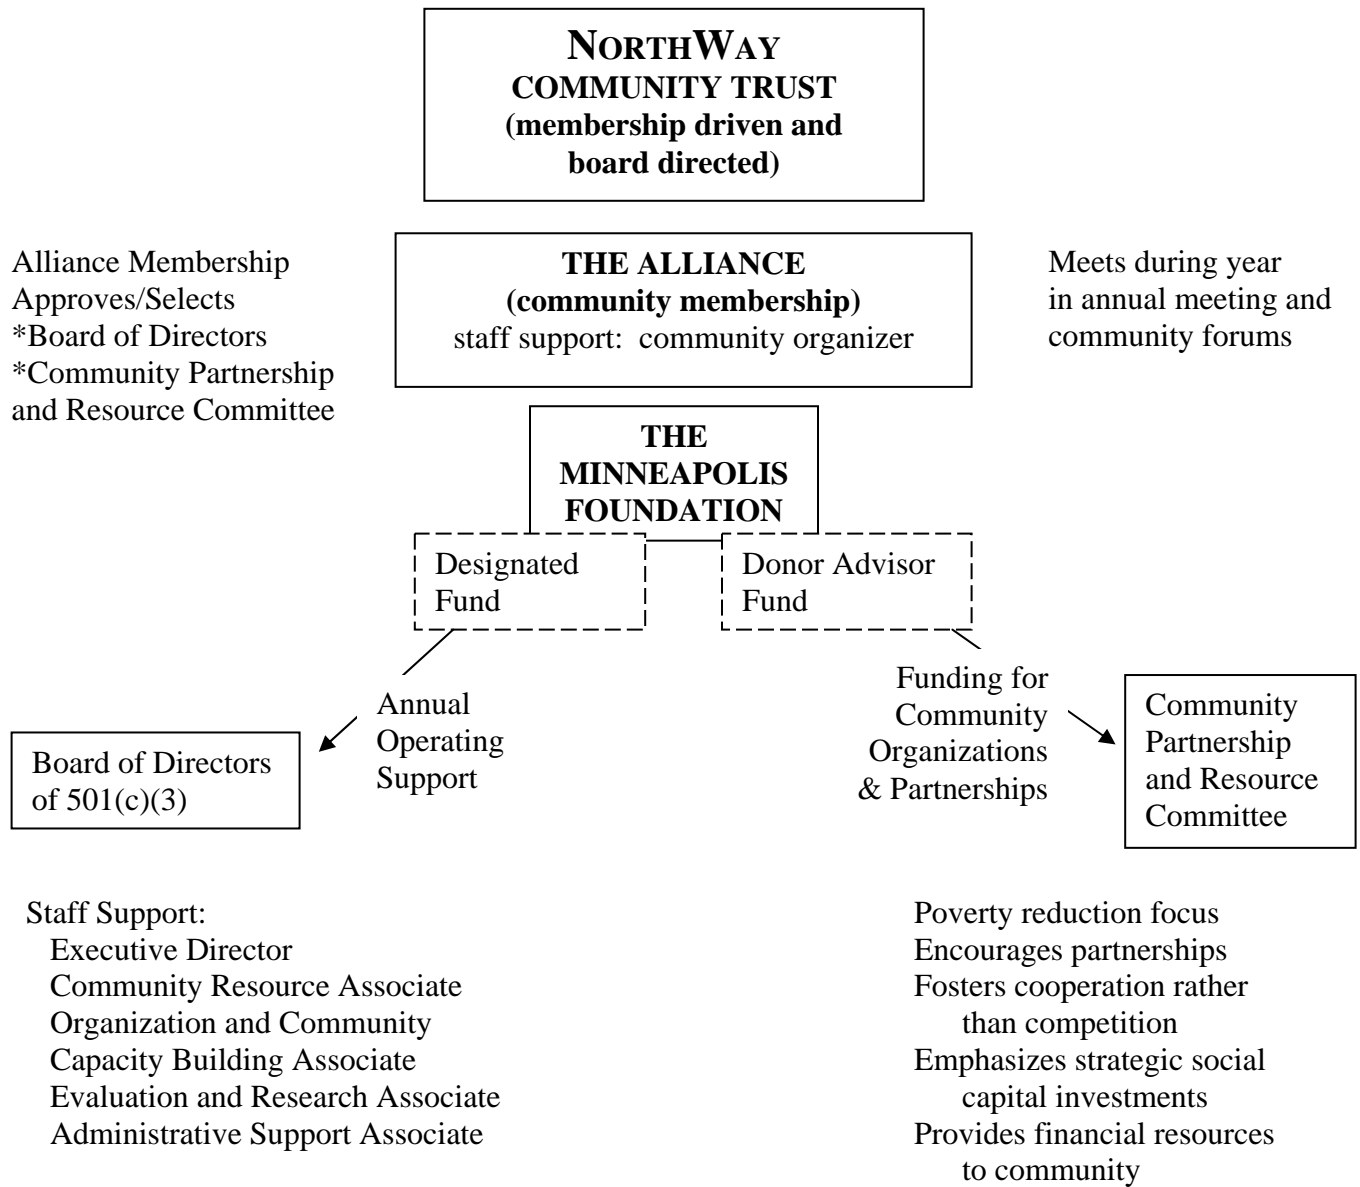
NORTHWAY
COMMUNITY TRUST
(membership driven and board directed)

Alliance Membership
Approves/Selects
*Board of Directors
*Community Partnership and Resource Committee

THE ALLIANCE
(community membership)
staff support: community organizer

Meets during year in annual meeting and community forums

THE MINNEAPOLIS FOUNDATION

Designated Fund

Donor Advisor Fund

Annual Operating Support

Board of Directors of 501(c)(3)

Funding for Community Organizations & Partnerships

Community Partnership and Resource Committee

Staff Support:
Executive Director
Community Resource Associate
Organization and Community Capacity Building Associate
Evaluation and Research Associate
Administrative Support Associate

Poverty reduction focus
Encourages partnerships
Fosters cooperation rather than competition
Emphasizes strategic social capital investments
Provides financial resources to community